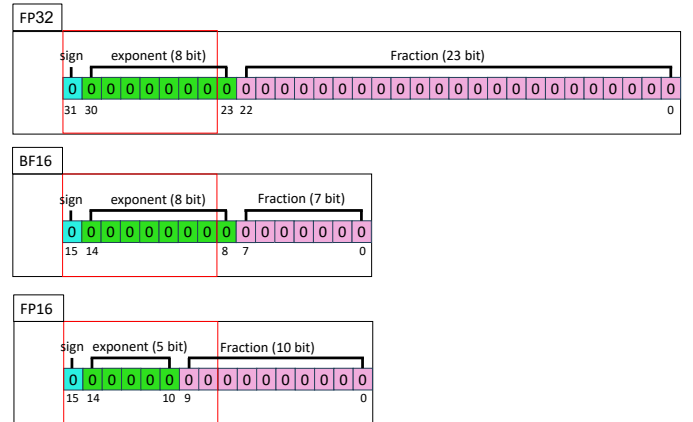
FP32

sign exponent (8 bit) Fraction (23 bit)

| 0 | 0 | 0 | 0 | 0 | 0 | 0 | 0 | 0 | 0 | 0 | 0 | 0 | 0 | 0 | 0 | 0 | 0 | 0 | 0 | 0 | 0 | 0 | 0 | 0 | 0 | 0 | 0 | 0 | 0 | 0 | 0 |
|---|---|---|---|---|---|---|---|---|---|---|---|---|---|---|---|---|---|---|---|---|---|---|---|---|---|---|---|---|---|---|---|

31 30 23 22 0

BF16

sign exponent (8 bit) Fraction (7 bit)

| 0 | 0 | 0 | 0 | 0 | 0 | 0 | 0 | 0 | 0 | 0 | 0 | 0 | 0 | 0 | 0 |
|---|---|---|---|---|---|---|---|---|---|---|---|---|---|---|---|

15 14 8 7 0

FP16

sign exponent (5 bit) Fraction (10 bit)

| 0 | 0 | 0 | 0 | 0 | 0 | 0 | 0 | 0 | 0 | 0 | 0 | 0 | 0 | 0 | 0 |
|---|---|---|---|---|---|---|---|---|---|---|---|---|---|---|---|

15 14 10 9 0